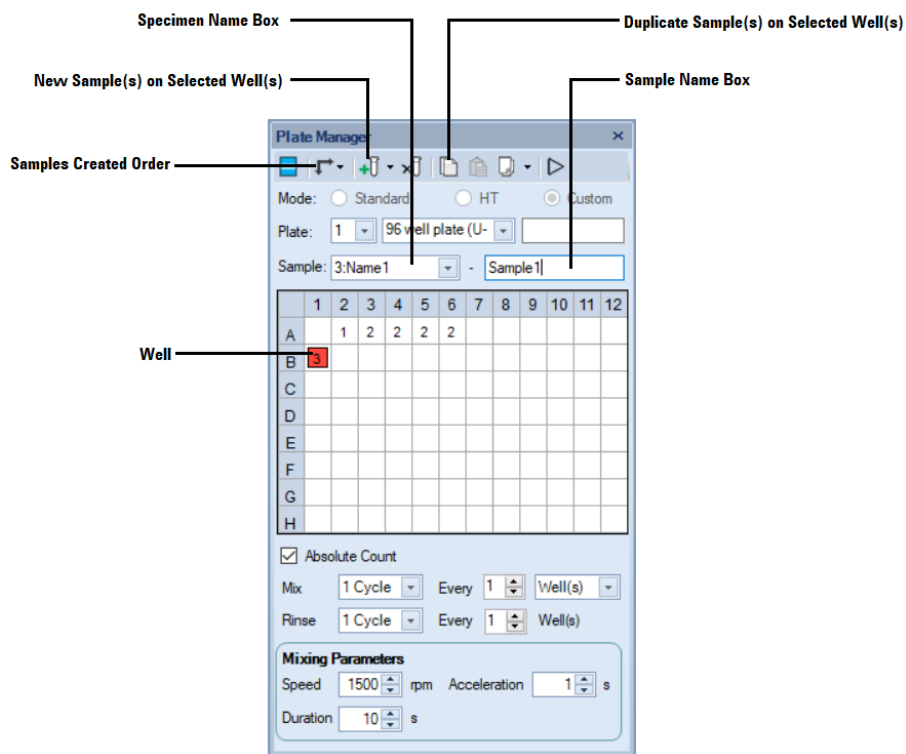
Specimen Name Box

Duplicate Sample(s) on Selected Well(s)

Nevv Sample(s) on Selected Well(s)

Sample Name Box

Samples Created Order

Well

Plate Manager ×

Mode: Standard HT Custom

Plate: 1 96 well plate (U-

Sample: 3:Name1 - Sample1

| | 1 | 2 | 3 | 4 | 5 | 6 | 7 | 8 | 9 | 10 | 11 | 12 |
|---|---|---|---|---|---|---|---|---|---|---|---|---|
| A | | 1 | 2 | 2 | 2 | 2 | | | | | | |
| B | 3 | | | | | | | | | | | |
| C | | | | | | | | | | | | |
| D | | | | | | | | | | | | |
| E | | | | | | | | | | | | |
| F | | | | | | | | | | | | |
| G | | | | | | | | | | | | |
| H | | | | | | | | | | | | |

Absolute Count

Mix 1 Cycle Every 1 Well(s)

Rinse 1 Cycle Every 1 Well(s)

Mixing Parameters

Speed 1500 rpm Acceleration 1 s

Duration 10 s